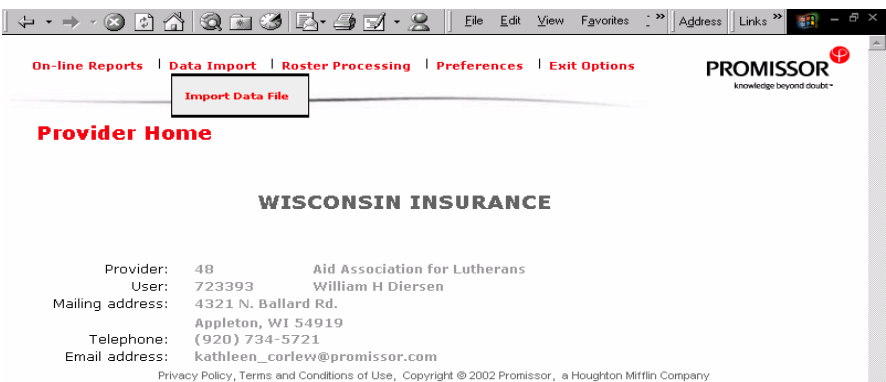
File Edit View Favorites » Address Links »

On-line Reports | Data Import | Roster Processing | Preferences | Exit Options

Import Data File

PROMISSOR
knowledge beyond doubt™

Provider Home

WISCONSIN INSURANCE

Provider: 48 Aid Association for Lutherans
User: 723393 William H Diersen
Mailing address: 4321 N. Ballard Rd.
Appleton, WI 54919
Telephone: (920) 734-5721
Email address: kathleen_corlew@promissor.com

Privacy Policy, Terms and Conditions of Use, Copyright © 2002 Promissor, a Houghton Mifflin Company